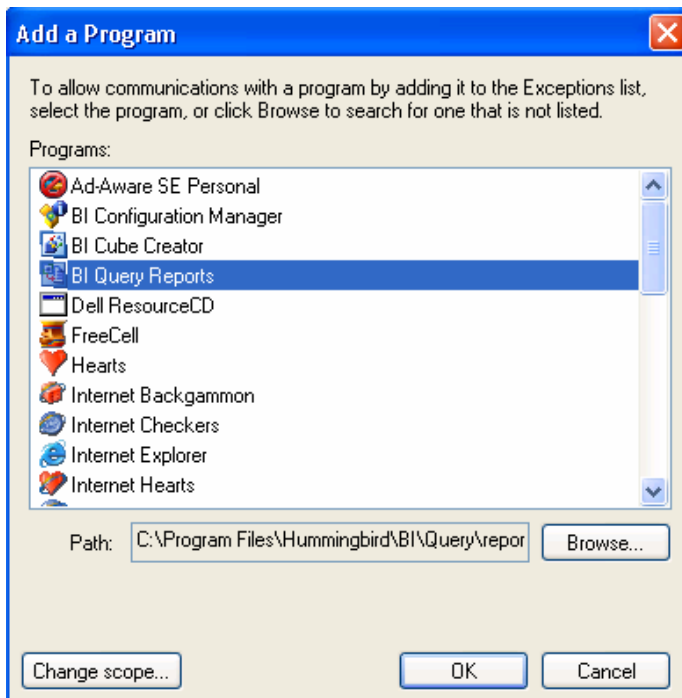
Add a Program

To allow communications with a program by adding it to the Exceptions list, select the program, or click Browse to search for one that is not listed.

Programs:

Ad-Aware SE Personal
BI Configuration Manager
BI Cube Creator
BI Query Reports
Dell ResourceCD
FreeCell
Hearts
Internet Backgammon
Internet Checkers
Internet Explorer
Internet Hearts

Path: C:\Program Files\Hummingbird\BI\Query\repor

Browse...

Change scope...

OK

Cancel